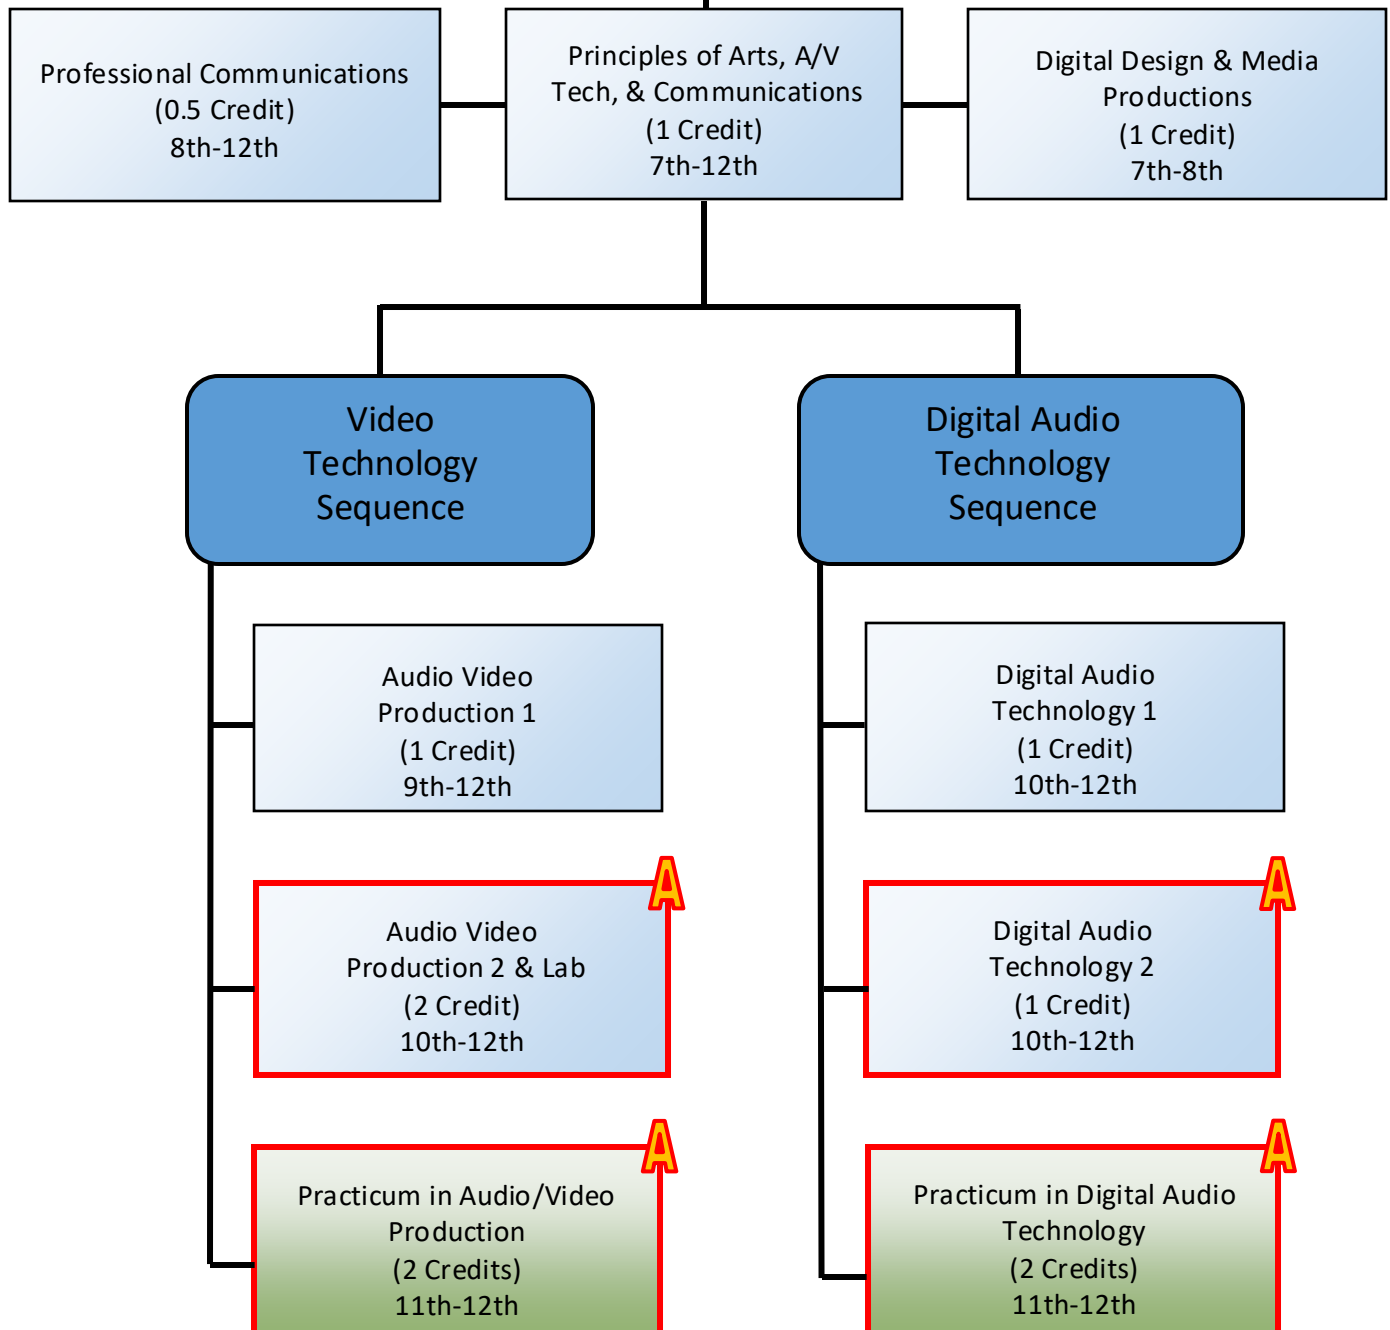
Professional Communications
(0.5 Credit)
8th-12th

Principles of Arts, A/V Tech, & Communications
(1 Credit)
7th-12th

Digital Design & Media Productions
(1 Credit)
7th-8th

Video Technology Sequence

Audio Video Production 1
(1 Credit)
9th-12th

A

Audio Video Production 2 & Lab
(2 Credit)
10th-12th

A

Practicum in Audio/Video Production
(2 Credits)
11th-12th

Digital Audio Technology Sequence

Digital Audio Technology 1
(1 Credit)
10th-12th

A

Digital Audio Technology 2
(1 Credit)
10th-12th

A

Practicum in Digital Audio Technology
(2 Credits)
11th-12th